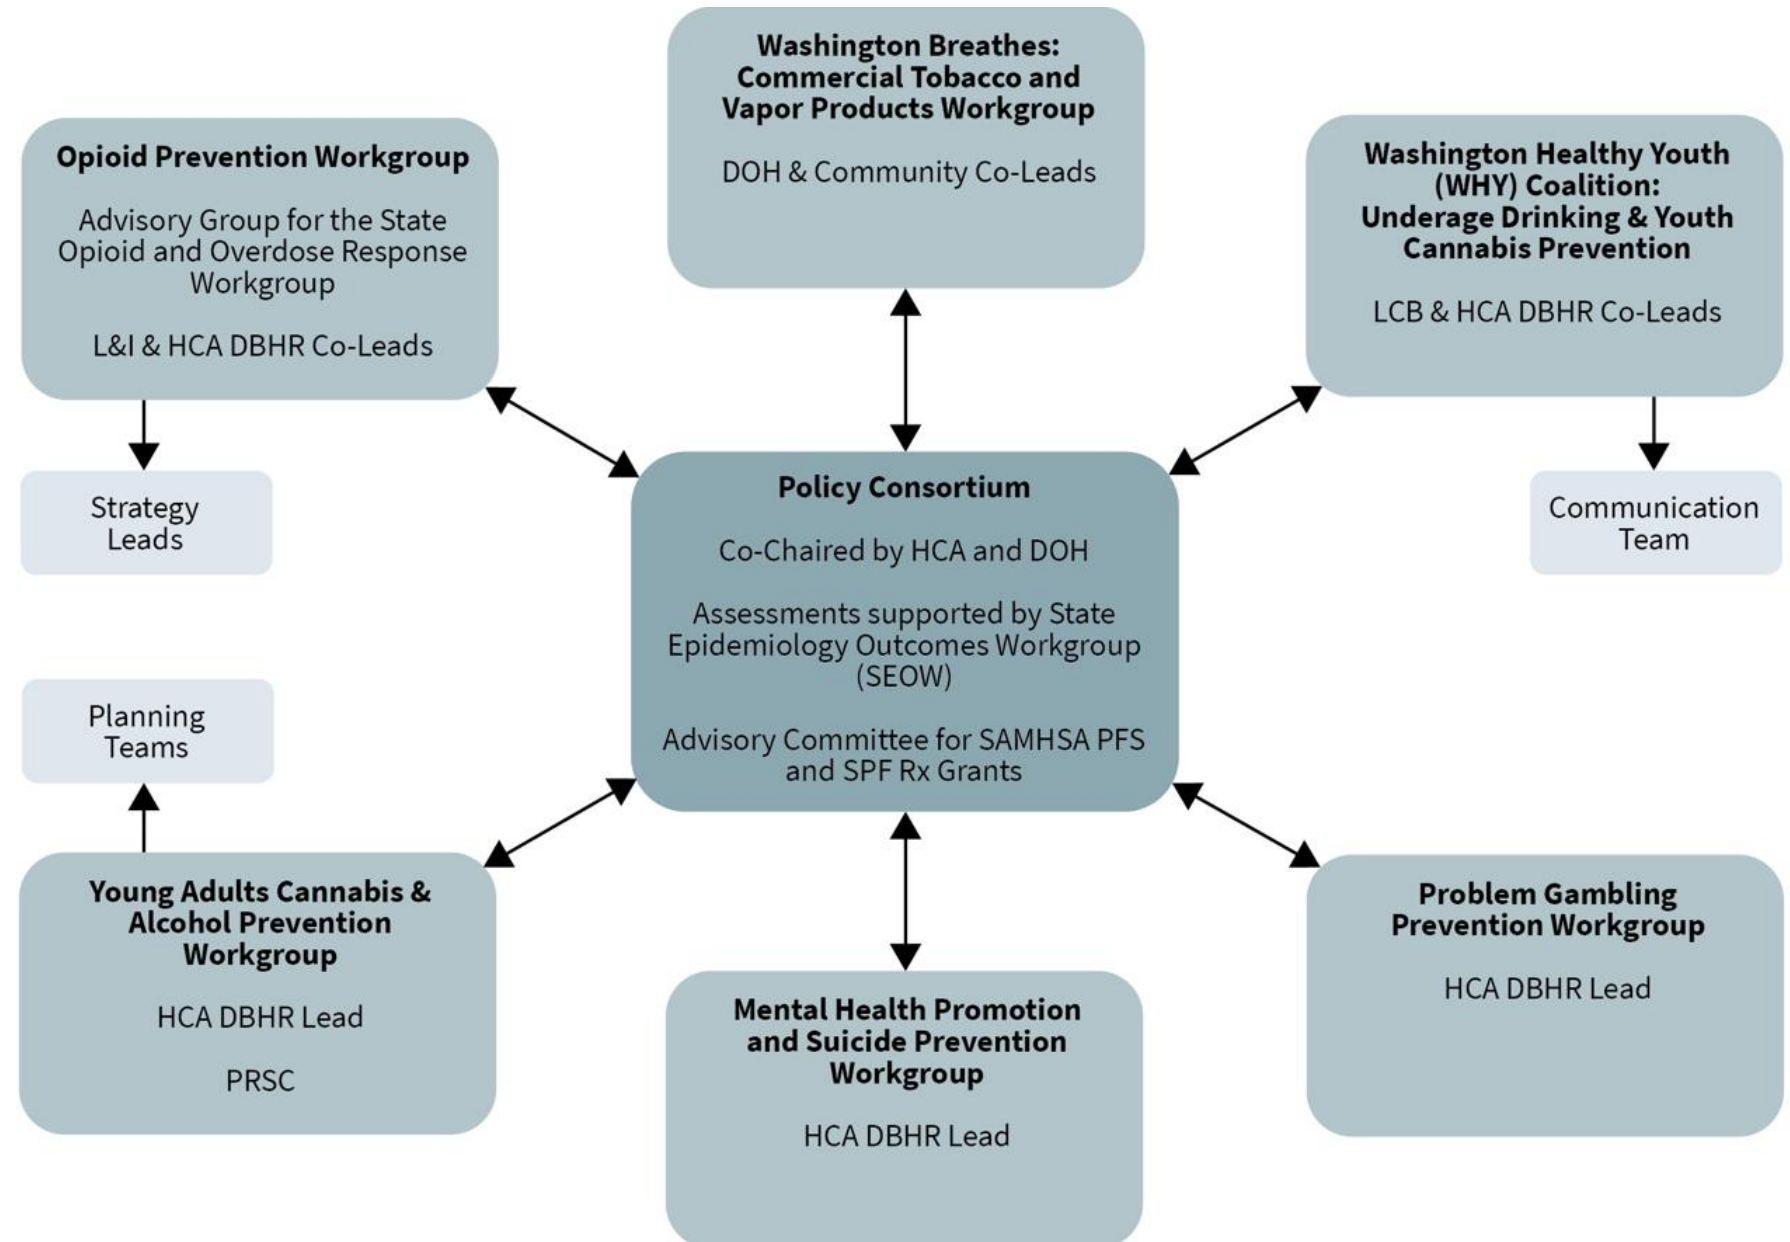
Washington Breathes: Commercial Tobacco and Vapor Products Workgroup

DOH & Community Co-Leads

Opioid Prevention Workgroup

Advisory Group for the State Opioid and Overdose Response Workgroup

L&I & HCA DBHR Co-Leads

Washington Healthy Youth (WHY) Coalition: Underage Drinking & Youth Cannabis Prevention

LCB & HCA DBHR Co-Leads

Strategy Leads

Communication Team

Policy Consortium

Co-Chaired by HCA and DOH

Assessments supported by State Epidemiology Outcomes Workgroup (SEOW)

Advisory Committee for SAMHSA PFS and SPF Rx Grants

Planning Teams

Young Adults Cannabis & Alcohol Prevention Workgroup

HCA DBHR Lead

PRSC

Mental Health Promotion and Suicide Prevention Workgroup

HCA DBHR Lead

Problem Gambling Prevention Workgroup

HCA DBHR Lead